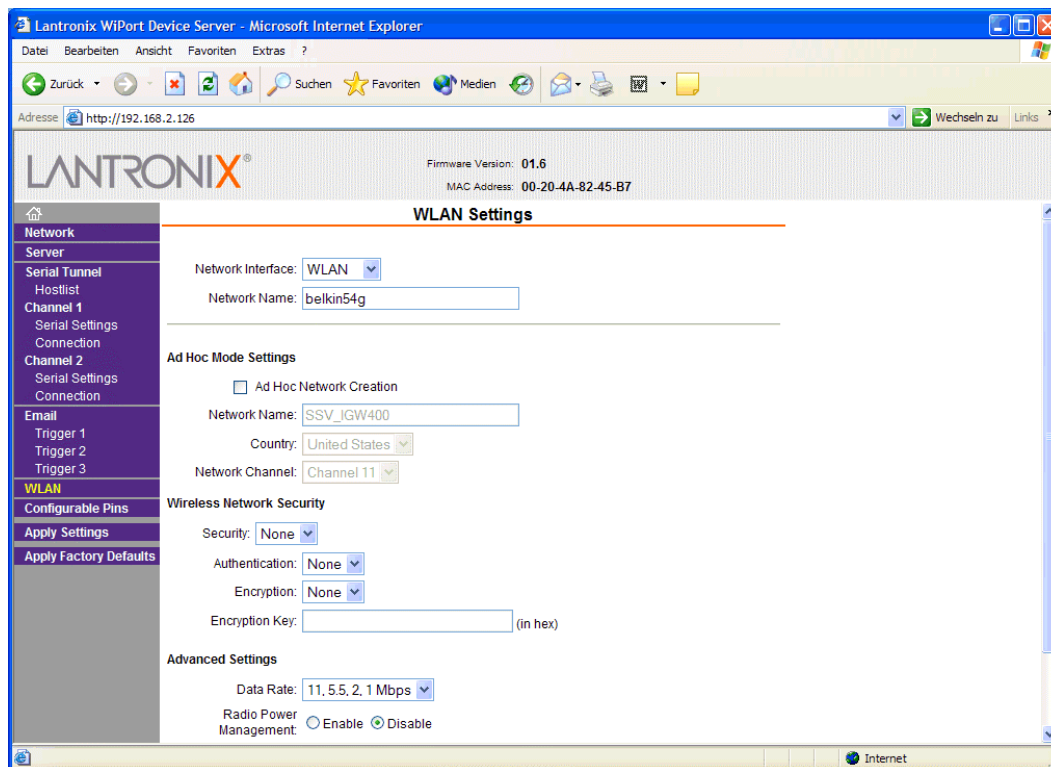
Lantronix WiPort Device Server - Microsoft Internet Explorer

Datei Bearbeiten Ansicht Favoriten Extras ?

Zurück Suchen Favoriten Medien

Adresse http://192.168.2.126 Wechseln zu Links

LANTRONIX®

Firmware Version: 01.6
MAC Address: 00-20-4A-82-45-B7

Network
Server
Serial Tunnel
Hostlist
Channel 1
Serial Settings
Connection
Channel 2
Serial Settings
Connection
Email
Trigger 1
Trigger 2
Trigger 3
WLAN
Configurable Pins
Apply Settings
Apply Factory Defaults

WLAN Settings

Network Interface: WLAN
Network Name: belkin54g

Ad Hoc Mode Settings

Ad Hoc Network Creation
Network Name: SSV_IGW400
Country: United States
Network Channel: Channel 11

Wireless Network Security

Security: None
Authentication: None
Encryption: None
Encryption Key: (in hex)

Advanced Settings

Data Rate: 11, 5.5, 2, 1 Mbps
Radio Power Management: Enable Disable

Internet